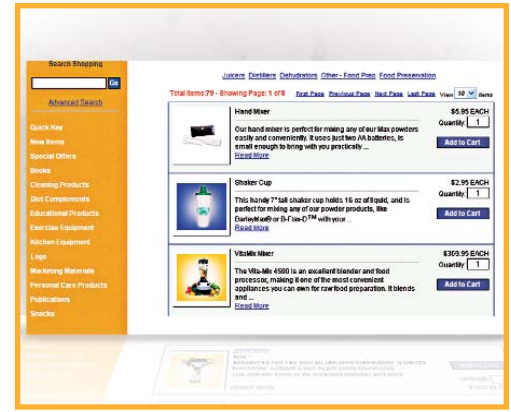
Search Shopping

Go

Advanced Search

Quick Key
New Items
Special Offers
Books
Cleaning Products
Diet Complements
Educational Products
Exercise Equipment
Kitchen Equipment
Logo
Marketing Materials
Personal Care Products
Publications
Snacks

Juicers Distillers Dehydrators Other - Food Prep Food Preservation

Total Items:79 - Showing Page: 1 of 8 First Page Previous Page Next Page Last Page View 10 Items

Hand Mixer
Our hand mixer is perfect for mixing any of our Max powders easily and conveniently. It uses just two AA batteries, is small enough to bring with you practically ...
Read More
$5.95 EACH
Quantity: 1
Add to Cart

Shaker Cup
This handy 7" tall shaker cup holds 16 oz of liquid, and is perfect for mixing any of our powder products, like BarleyMax® or B-Flax-D™ with your ...
Read More
$2.95 EACH
Quantity: 1
Add to Cart

VitaMix Mixer
The Vita-Mix 4500 is an excellent blender and food processor, making it one of the most convenient appliances you can own for raw food preparation. It blends and ...
Read More
$309.95 EACH
Quantity: 1
Add to Cart